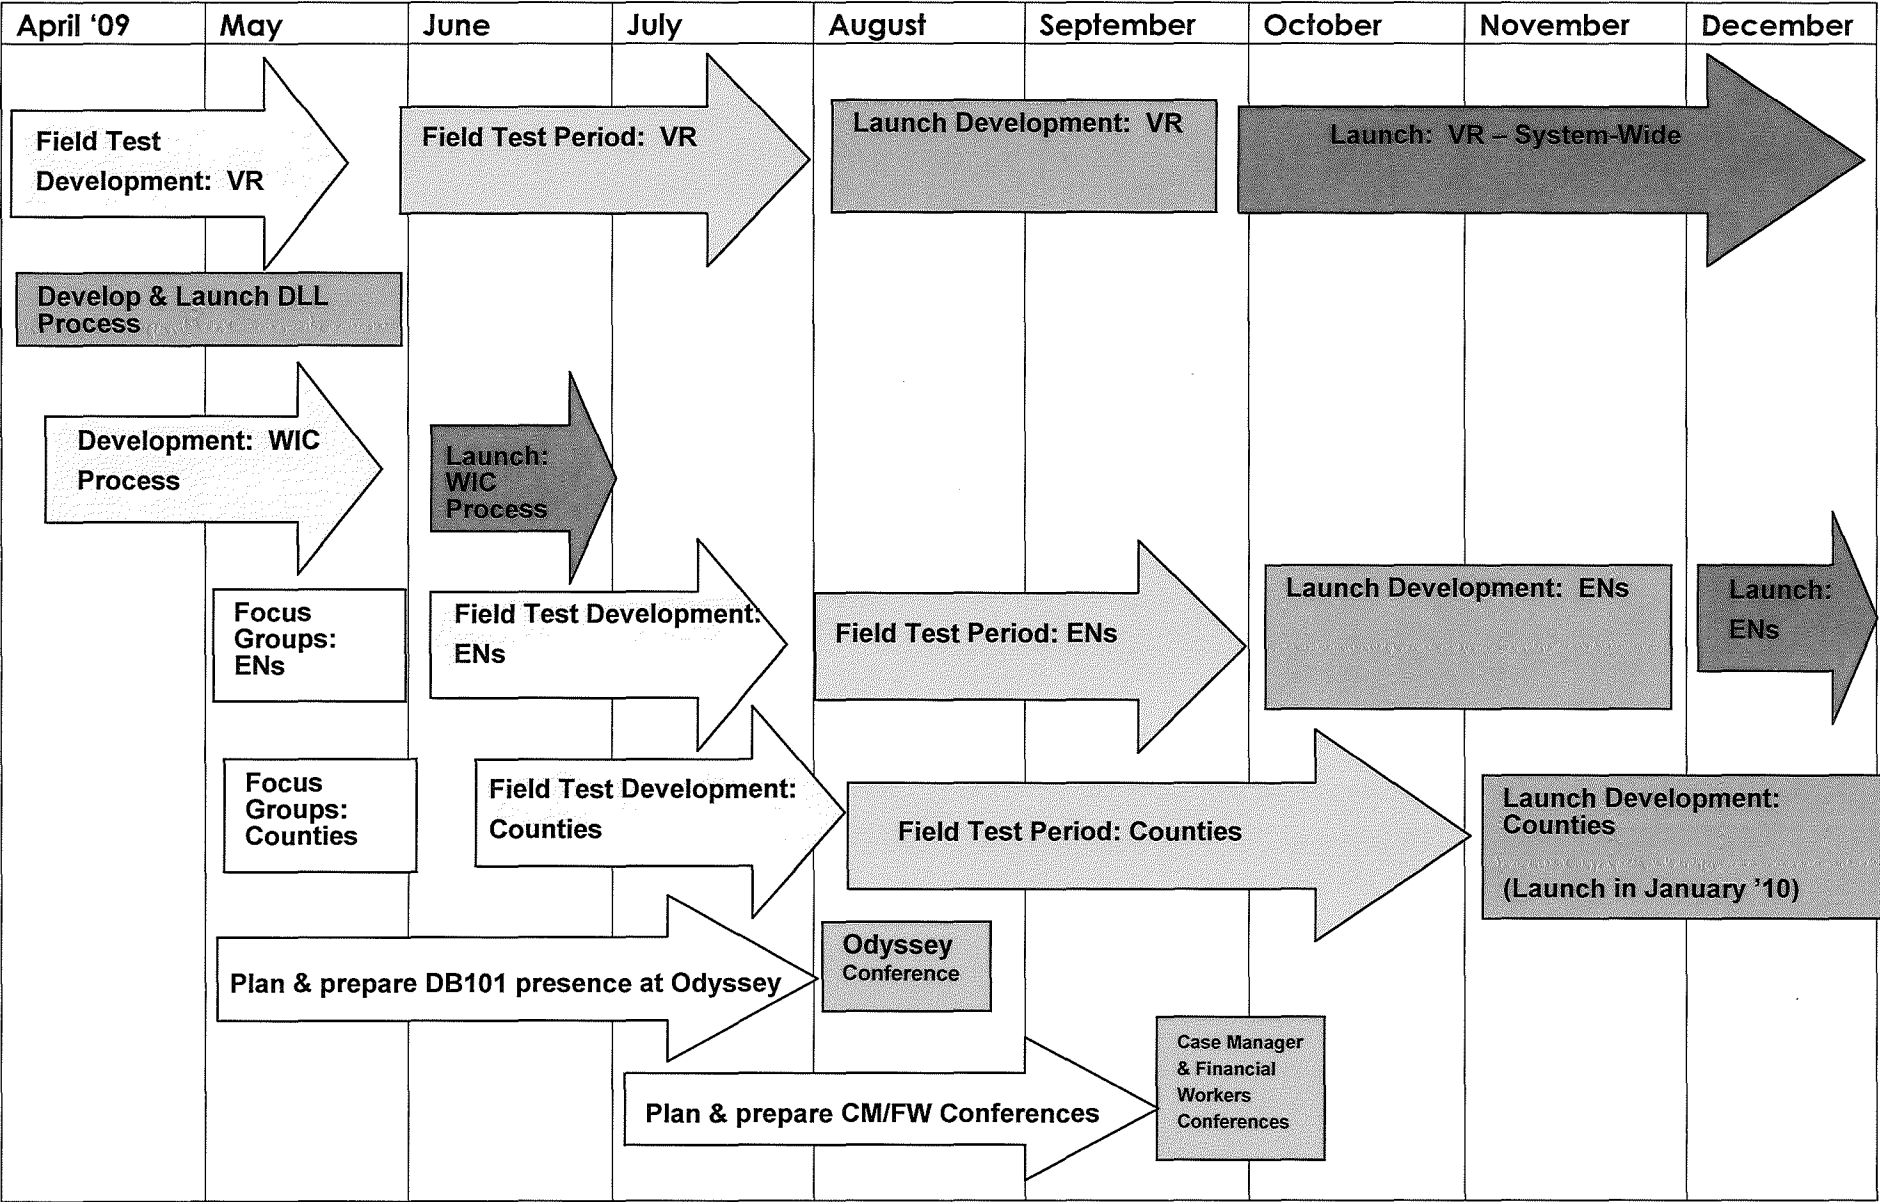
| April '09 | May | June | July | August | September | October | November | December |
|---|---|---|---|---|---|---|---|---|

Field Test Development: VR

Field Test Period: VR

Launch Development: VR

Launch: VR – System-Wide

Develop & Launch DLL Process

Development: WIC Process

Launch: WIC Process

Focus Groups: ENs

Field Test Development: ENs

Field Test Period: ENs

Launch Development: ENs

Launch: ENs

Focus Groups: Counties

Field Test Development: Counties

Field Test Period: Counties

Launch Development: Counties

(Launch in January '10)

Plan & prepare DB101 presence at Odyssey

Odyssey Conference

Plan & prepare CM/FW Conferences

Case Manager & Financial Workers Conferences